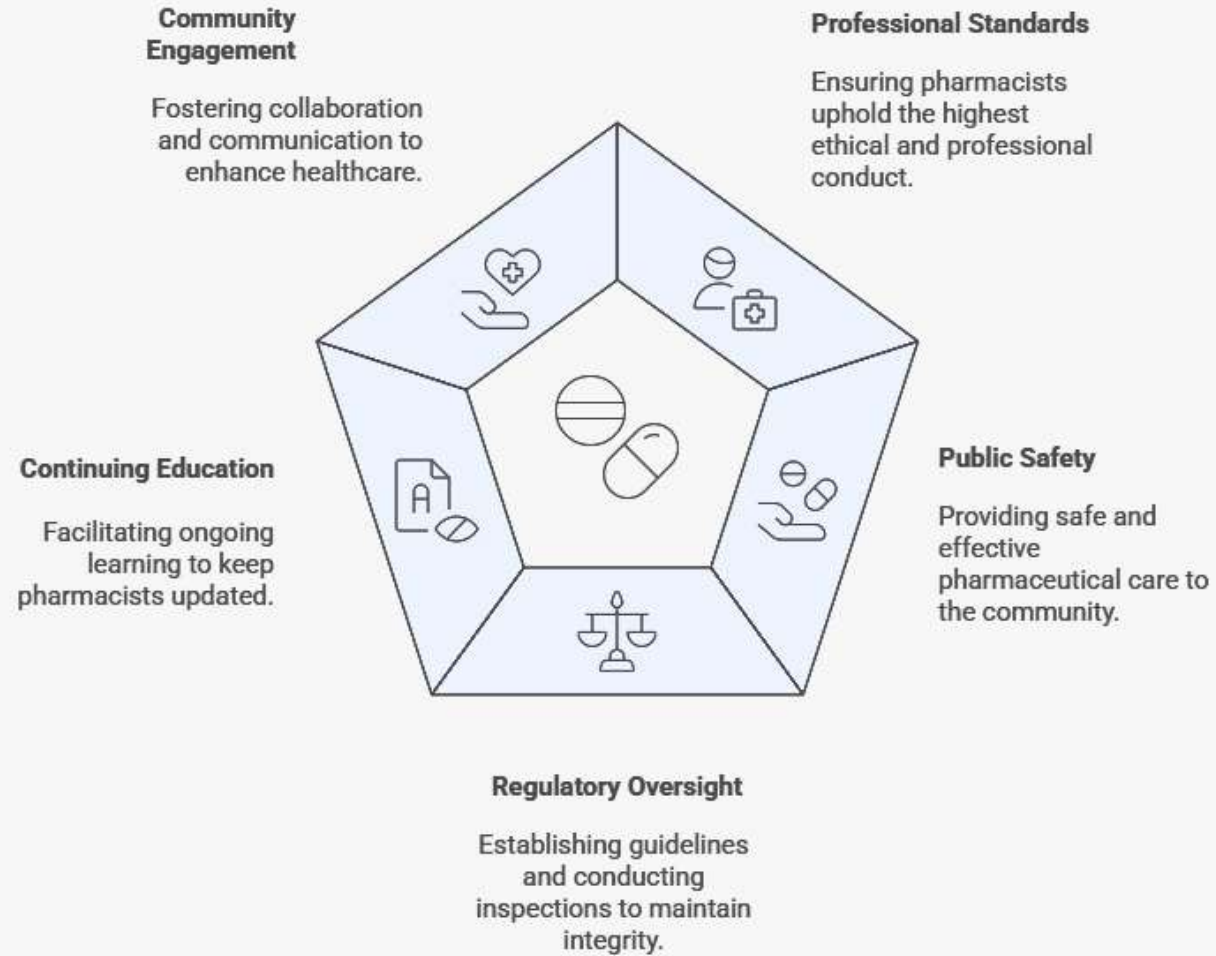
Community Engagement

Fostering collaboration and communication to enhance healthcare.

Professional Standards

Ensuring pharmacists uphold the highest ethical and professional conduct.

A

Continuing Education

Facilitating ongoing learning to keep pharmacists updated.

Public Safety

Providing safe and effective pharmaceutical care to the community.

Regulatory Oversight

Establishing guidelines and conducting inspections to maintain integrity.